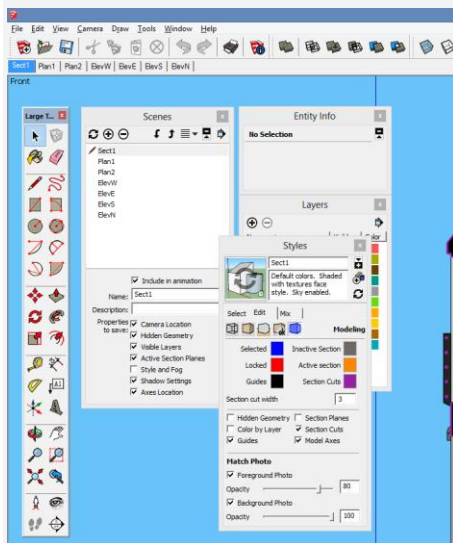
File Edit View Camera Draw Tools Window Help

Sect1 Plan1 Plan2 ElevW ElevE ElevS ElevN

Front

Large T... ×

Scenes ×

Sect1
Plan1
Plan2
ElevW
ElevE
ElevS
ElevN

☑ Include in animation
Name: Sect1
Description:
Properties to save:
☑ Camera Location
☑ Hidden Geometry
☑ Visible Layers
☑ Active Section Planes
☐ Style and Fog
☑ Shadow Settings
☑ Axes Location

Entity Info ×
No Selection

Layers ×
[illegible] Color

Styles ×
Sect1
Default colors. Shaded with textures face style. Sky enabled.

Select Edit Mix
Modeling

Selected
Inactive Section
Locked
Active section
Guides
Section Cuts
Section cut width 3

☐ Hidden Geometry ☐ Section Planes
☐ Color by Layer ☑ Section Cuts
☑ Guides ☑ Model Axes

Match Photo
☑ Foreground Photo
Opacity 80
☑ Background Photo
Opacity 100